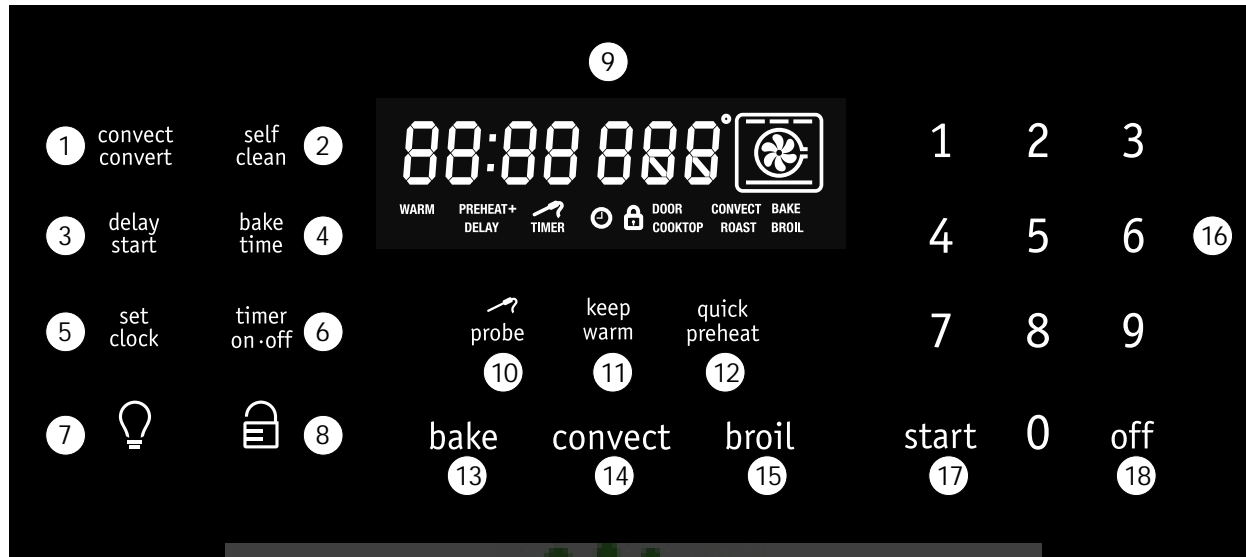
9

1 convect convert

self clean 2

3 delay start

bake time 4

5 set clock

timer on·off 6

7

8

88:88 888°

WARM PREHEAT+ DELAY TIMER DOOR COOKTOP CONVECT ROAST BAKE BROIL

probe 10

keep warm 11

quick preheat 12

bake 13

convect 14

broil 15

1 2 3

4 5 6 16

7 8 9

start 17

0

off 18